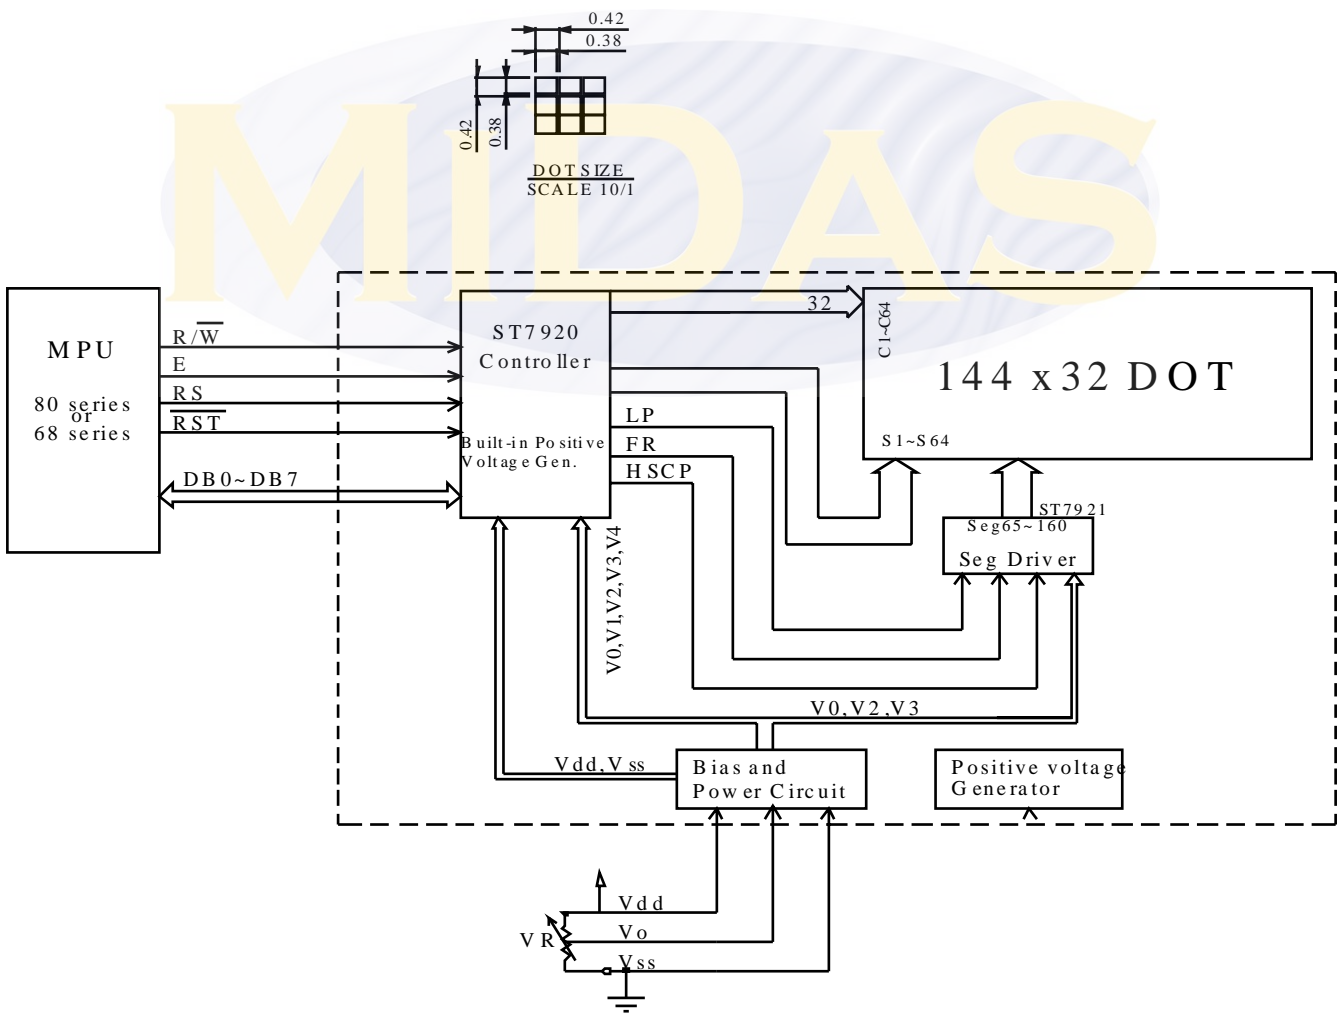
0.42
0.38
0.42
0.38
DOT SIZE
SCALE 10/1

MIDAS

MPU
80 series
or
68 series

$R/\overline{W}$
E
RS
$\overline{RST}$
DB0~DB7

ST7920
Controller
Built-in Positive
Voltage Gen.

32
LP
FR
HSCP

C1~C64
144 x32 DOT
S1~S64

ST7921
Seg65~160
Seg Driver

V0,V1,V2,V3,V4
V0,V2,V3
Vdd,Vss

Bias and
Power Circuit

Positive voltage
Generator

Vdd
Vo
Vss
VR